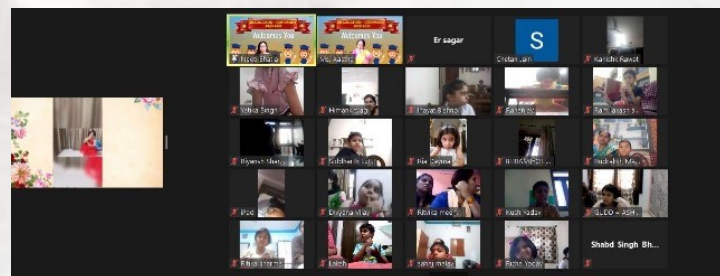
Welcomes You
Rupali Bhatia
Welcomes You
Vibgyor Aakshi
Er sagar
S
Chetan Jain
Kanishk Rawat
Vatsica Singh
Himanshi
Prayat Bishnoi
Rajesh
Ram Jaiswal
Divyansh
Siddharth
Raj
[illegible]
Prakash
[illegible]
Divyana
Ritika
Radha Yadav
GUDDI
Ritu
Rakesh
Sanju
Radha Yadav
Shabd Singh Bh...